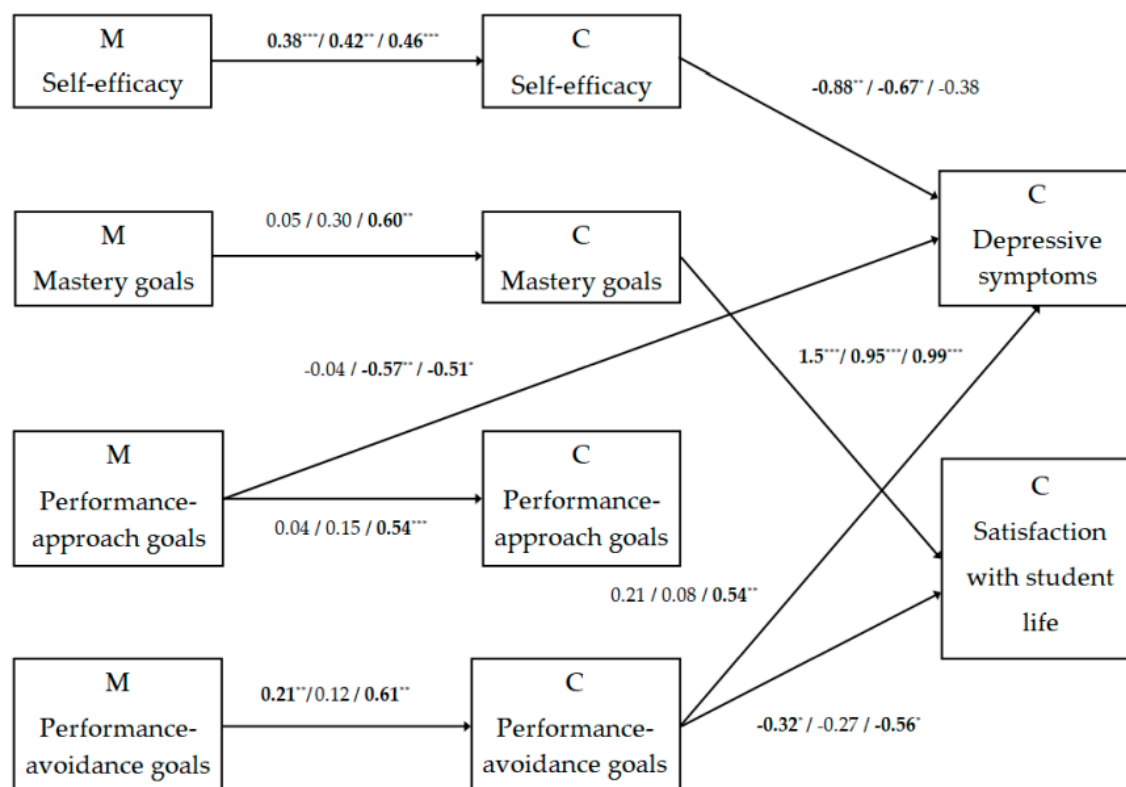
M
Self-efficacy

$0.38^{***}$ / $0.42^{**}$ / $0.46^{***}$

C
Self-efficacy

$-0.88^{**}$ / $-0.67^{*}$ / -0.38

C
Depressive symptoms

M
Mastery goals

0.05 / 0.30 / $0.60^{**}$

C
Mastery goals

$1.5^{***}$/ $0.95^{***}$/ $0.99^{***}$

-0.04 / $-0.57^{**}$ / $-0.51^{*}$

M
Performance-approach goals

0.04 / 0.15 / $0.54^{***}$

C
Performance-approach goals

C
Satisfaction with student life

0.21 / 0.08 / $0.54^{**}$

M
Performance-avoidance goals

$0.21^{**}$/0.12 / $0.61^{**}$

C
Performance-avoidance goals

$-0.32^{*}$ / -0.27 / $-0.56^{*}$